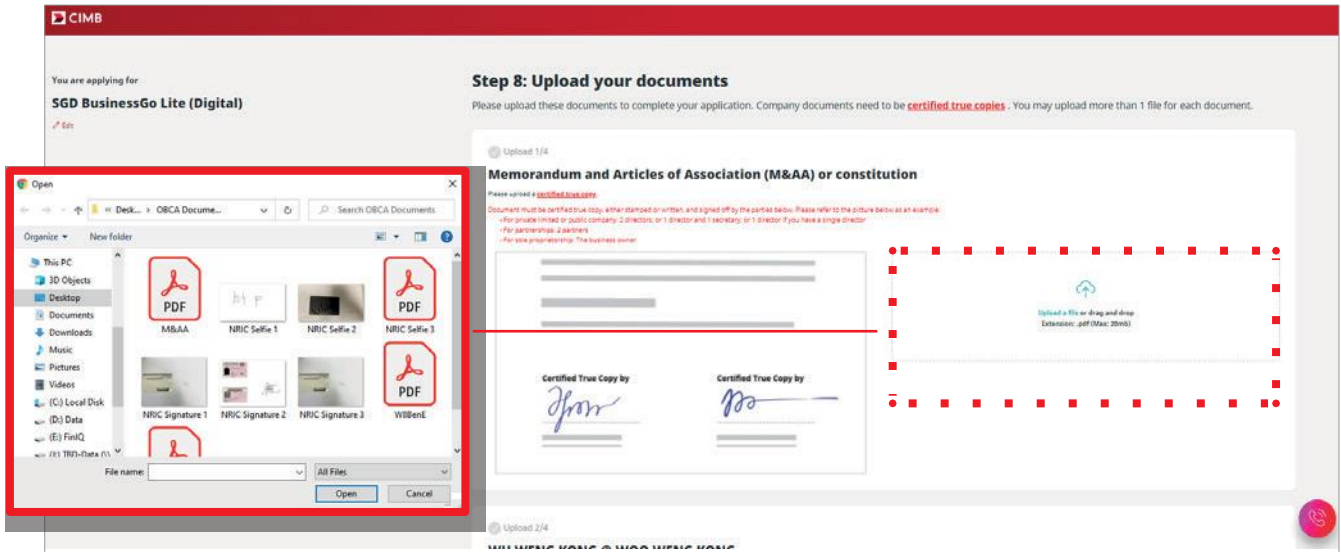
CIMB

You are applying for

SGD BusinessGo Lite (Digital)

Edit

Step 8: Upload your documents

Please upload these documents to complete your application. Company documents need to be certified true copies . You may upload more than 1 file for each document.

Upload 1/4

Memorandum and Articles of Association (M&AA) or constitution

Please upload a certified true copy.

Document must be certified true copy, either stamped or written, and signed off by the parties below. Please refer to the picture below as an example:
- For private limited or public company: 2 directors, or 1 director and 1 secretary, or 1 director if you have a single director
- For partnerships: 2 partners
- For sole proprietorship: The business owner

Certified True Copy by

Certified True Copy by

Upload a file or drag and drop
Extension: .pdf (Max: 20mb)

Upload 2/4

WU WENG KONG @ WOO WENG KONG

Open

« Desk... › OBCA Docume...

Search OBCA Documents

Organize ▾ New folder

This PC
3D Objects
Desktop
Documents
Downloads
Music
Pictures
Videos
(C:) Local Disk
(D:) Data
(E:) FinIQ
(F:) TBD-Data (\\

PDF
M&AA
NRIC Selfie 1
NRIC Selfie 2
PDF
NRIC Selfie 3
NRIC Signature 1
NRIC Signature 2
NRIC Signature 3
PDF
WIIBenE

File name:
All Files
Open
Cancel